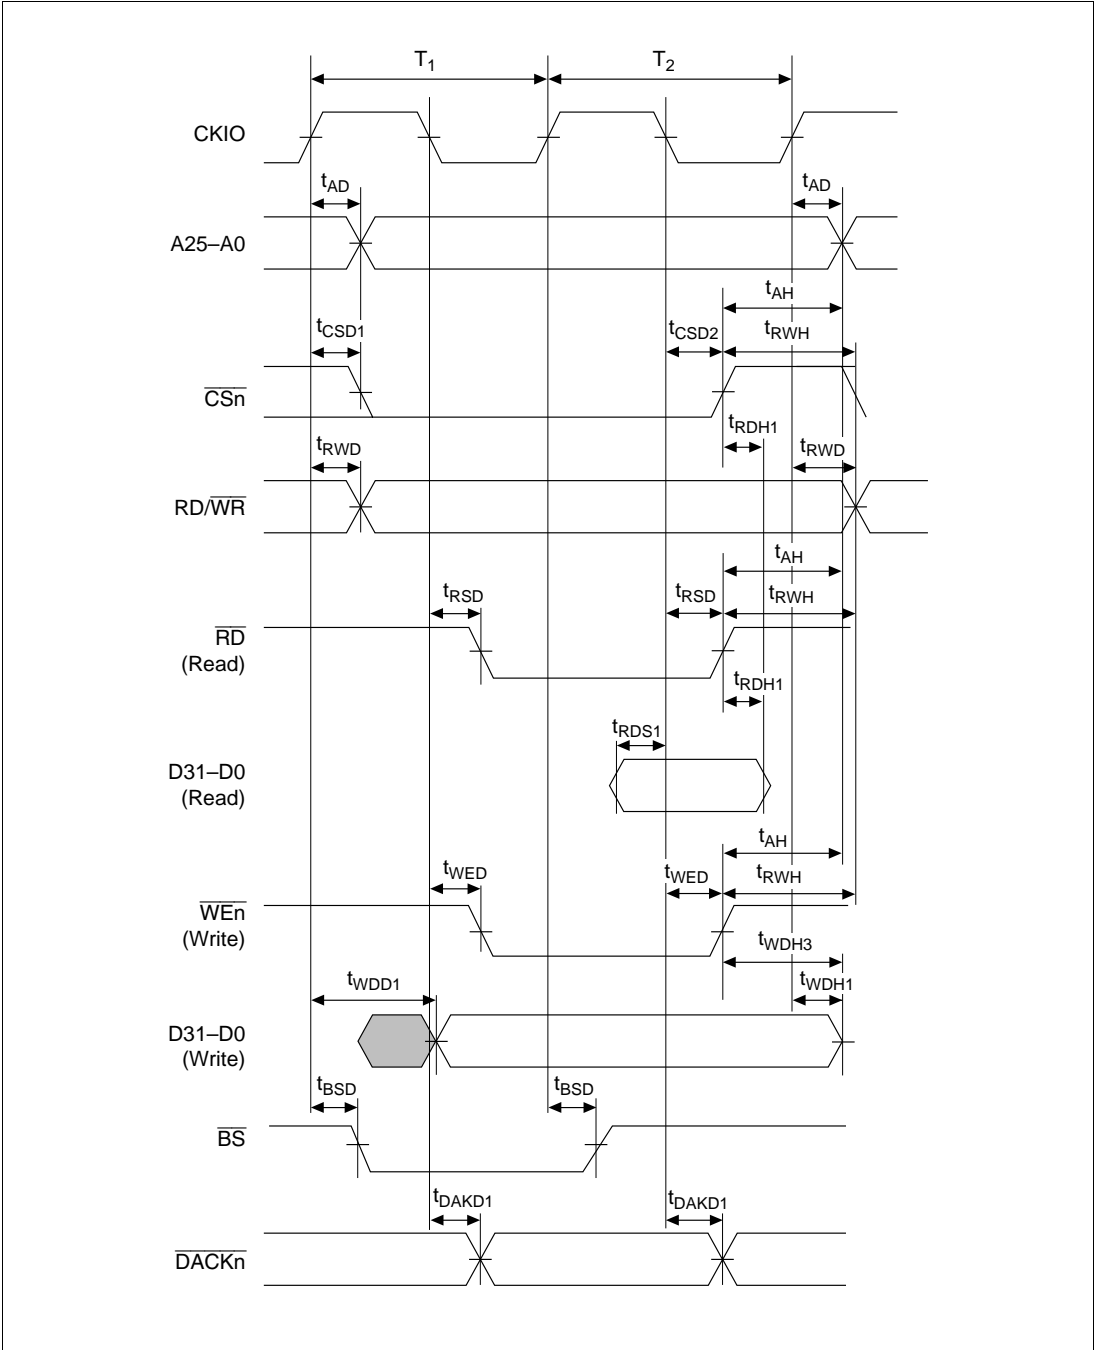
$T_1$ $T_2$

CKIO

$t_{AD}$ $t_{AD}$

A25–A0

$t_{AH}$

$t_{CSD1}$ $t_{CSD2}$ $t_{RWH}$

$\overline{CSn}$

$t_{RDH1}$

$t_{RWD}$ $t_{RWD}$

RD/$\overline{WR}$

$t_{AH}$

$t_{RSD}$ $t_{RSD}$ $t_{RWH}$

$\overline{RD}$ (Read)

$t_{RDH1}$

$t_{RDS1}$

D31–D0 (Read)

$t_{AH}$

$t_{WED}$ $t_{WED}$ $t_{RWH}$

$\overline{WEn}$ (Write)

$t_{WDH3}$

$t_{WDD1}$ $t_{WDH1}$

D31–D0 (Write)

$t_{BSD}$ $t_{BSD}$

$\overline{BS}$

$t_{DAKD1}$ $t_{DAKD1}$

$\overline{DACKn}$